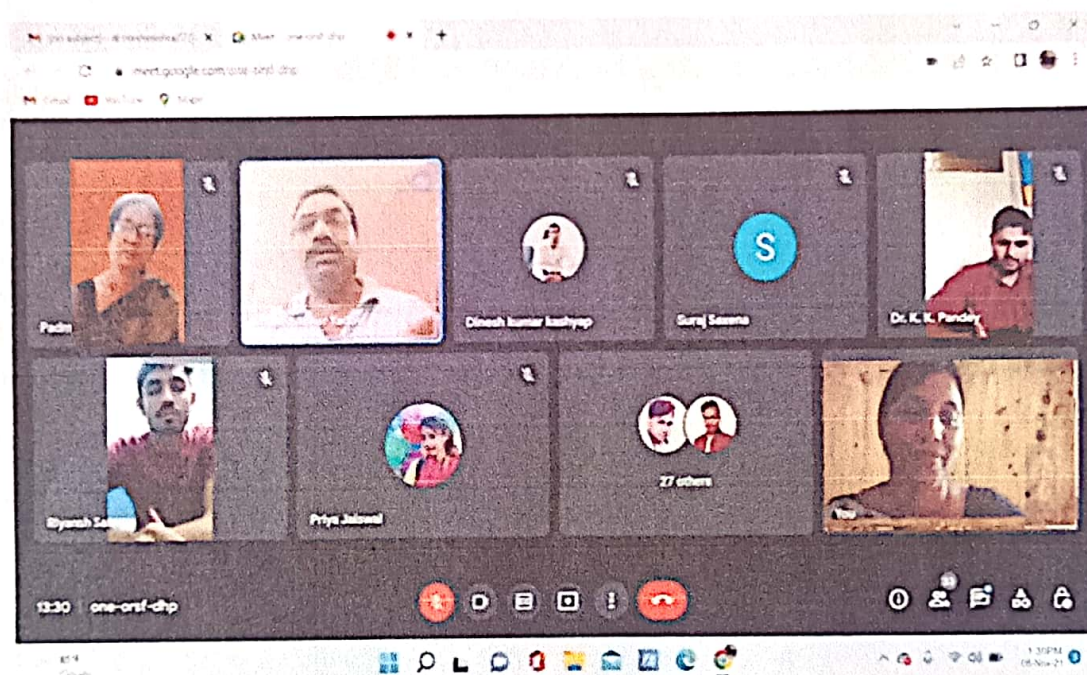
Meet - one-orsf-dhp

meet.google.com/one-orsf-dhp

Gmail YouTube Maps

Padm

Dinesh kumar kashyap

Suraj Saxena

S

Dr. K. K. Pandey

Riyansh Sa

Priya Jaiswal

27 others

You

13:30 one-orsf-dhp

33

1:31PM
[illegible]